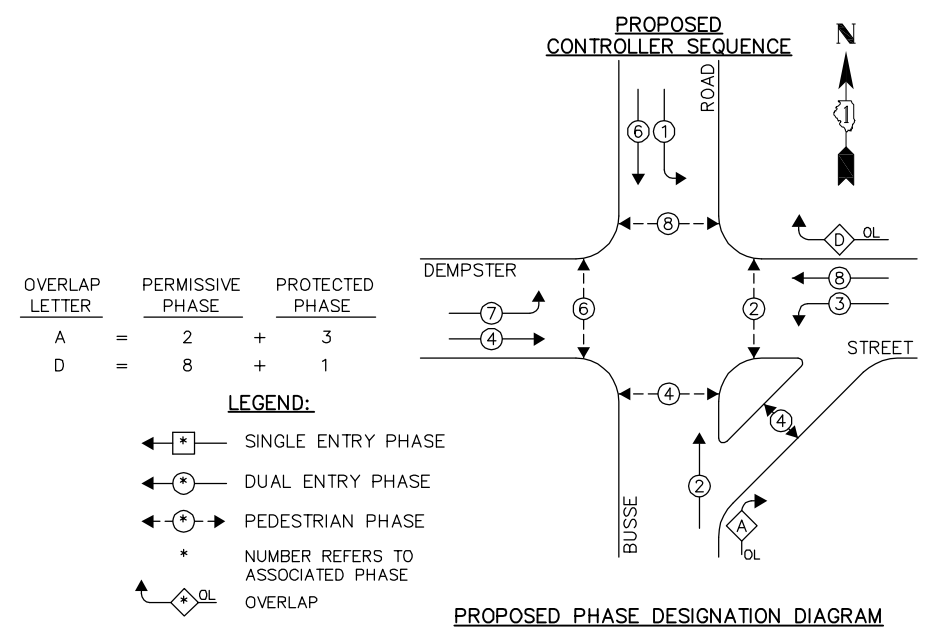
PROPOSED
CONTROLLER SEQUENCE

N

1

ROAD

6 1

8

D OL

DEMPSTER

8

7

3

4

6

2

STREET

4

4

2

A

OL

BUSSE

| OVERLAP LETTER | | PERMISSIVE PHASE | | PROTECTED PHASE |
|---|---|---|---|---|
| A | = | 2 | + | 3 |
| D | = | 8 | + | 1 |

LEGEND:

* SINGLE ENTRY PHASE

* DUAL ENTRY PHASE

* PEDESTRIAN PHASE

* NUMBER REFERS TO ASSOCIATED PHASE

* OL OVERLAP

PROPOSED PHASE DESIGNATION DIAGRAM